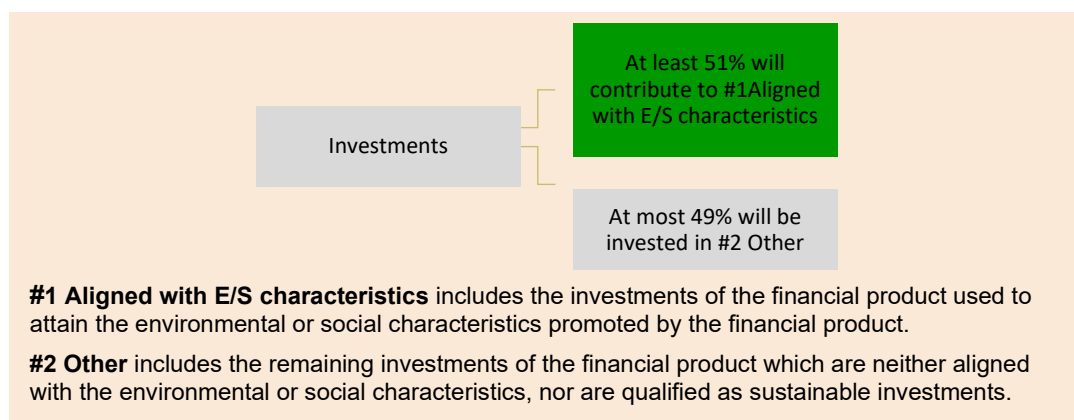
Investments

At least 51% will contribute to #1Aligned with E/S characteristics

At most 49% will be invested in #2 Other

**#1 Aligned with E/S characteristics** includes the investments of the financial product used to attain the environmental or social characteristics promoted by the financial product.

**#2 Other** includes the remaining investments of the financial product which are neither aligned with the environmental or social characteristics, nor are qualified as sustainable investments.